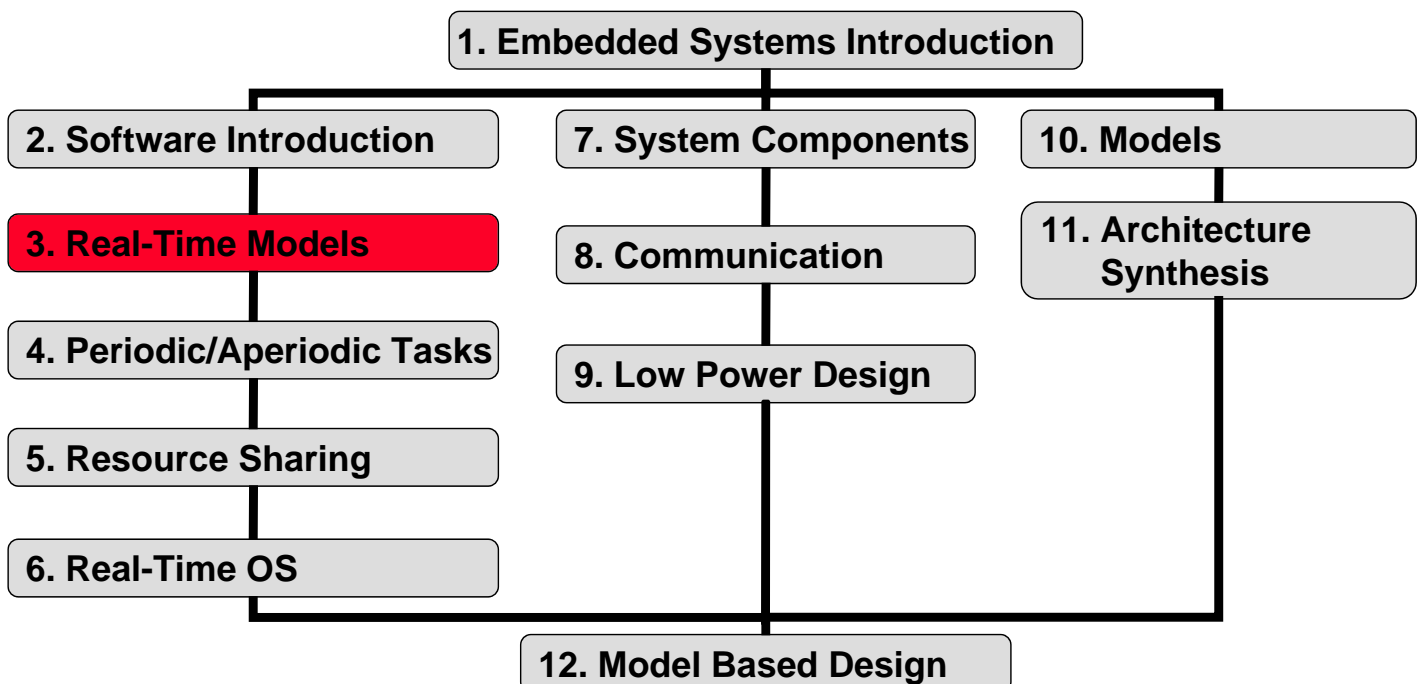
1. Embedded Systems Introduction

2. Software Introduction

3. Real-Time Models

4. Periodic/Aperiodic Tasks

5. Resource Sharing

6. Real-Time OS

7. System Components

8. Communication

9. Low Power Design

10. Models

11. Architecture Synthesis

12. Model Based Design